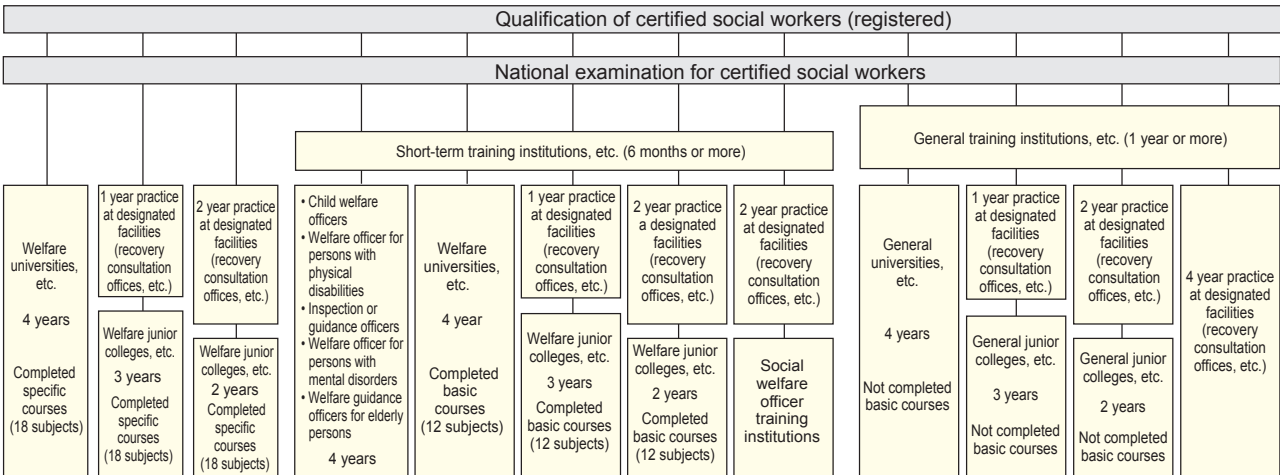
Qualification of certified social workers (registered)

National examination for certified social workers

Short-term training institutions, etc. (6 months or more)

General training institutions, etc. (1 year or more)

Welfare universities, etc.

4 years

Completed specific courses (18 subjects)

1 year practice at designated facilities (recovery consultation offices, etc.)

Welfare junior colleges, etc.

3 years

Completed specific courses (18 subjects)

2 year practice at designated facilities (recovery consultation offices, etc.)

Welfare junior colleges, etc.

2 years

Completed specific courses (18 subjects)

• Child welfare officers
• Welfare officer for persons with physical disabilities
• Inspection or guidance officers
• Welfare officer for persons with mental disorders
• Welfare guidance officers for elderly persons

4 years

Welfare universities, etc.

4 year

Completed basic courses (12 subjects)

1 year practice at designated facilities (recovery consultation offices, etc.)

Welfare junior colleges, etc.

3 years

Completed basic courses (12 subjects)

2 year practice a designated facilities (recovery consultation offices, etc.)

Welfare junior colleges, etc.

2 years

Completed basic courses (12 subjects)

2 year practice at designated facilities (recovery consultation offices, etc.)

Social welfare officer training institutions

General universities, etc.

4 years

Not completed basic courses

1 year practice at designated facilities (recovery consultation offices, etc.)

General junior colleges, etc.

3 years

Not completed basic courses

2 year practice at designated facilities (recovery consultation offices, etc.)

General junior colleges, etc.

2 years

Not completed basic courses

4 year practice at designated facilities (recovery consultation offices, etc.)